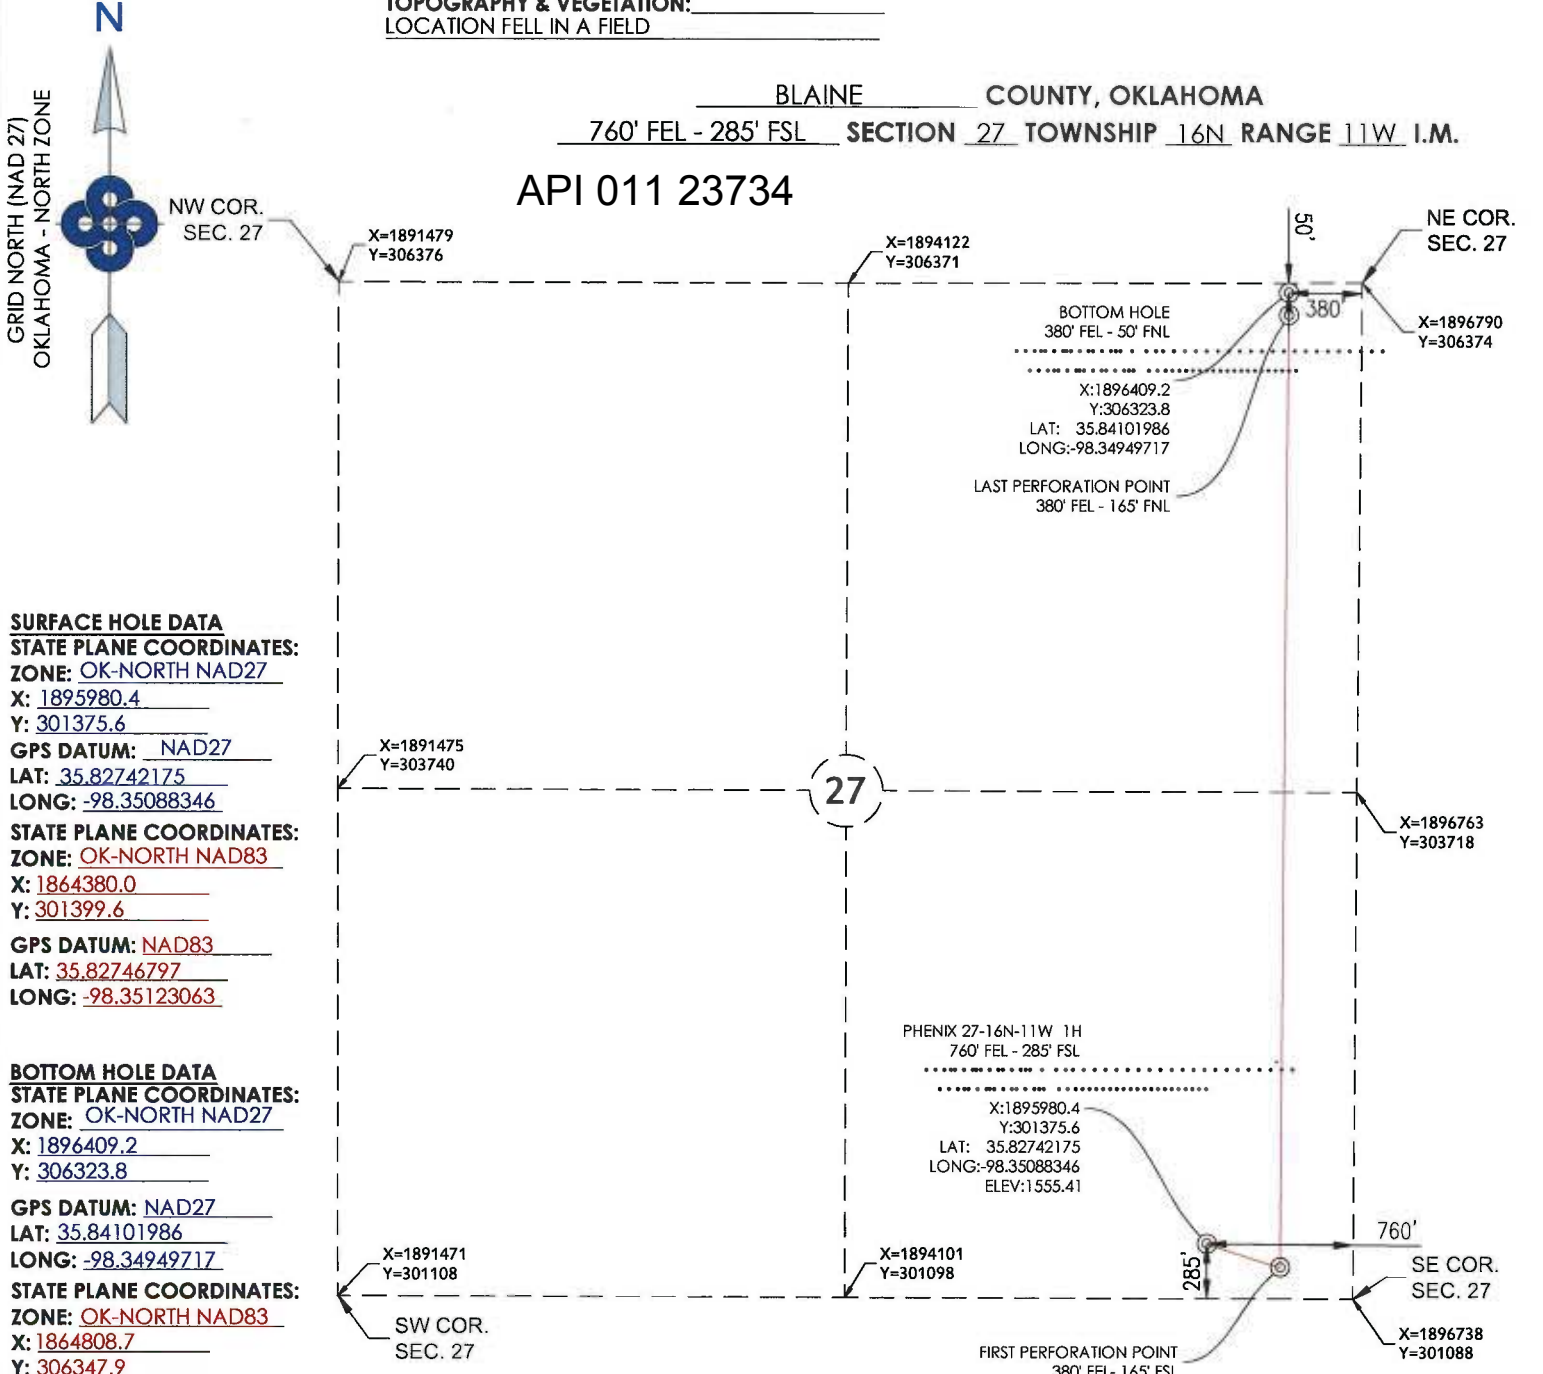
N

GRID NORTH (NAD 27)
OKLAHOMA - NORTH ZONE

TOPOGRAPHY & VEGETATION:
LOCATION FELL IN A FIELD

BLAINE COUNTY, OKLAHOMA
760' FEL - 285' FSL SECTION 27 TOWNSHIP 16N RANGE 11W I.M.

API 011 23734

NW COR. SEC. 27

X=1891479
Y=306376

X=1894122
Y=306371

50'

NE COR. SEC. 27

380'

X=1896790
Y=306374

BOTTOM HOLE
380' FEL - 50' FNL

X:1896409.2
Y:306323.8
LAT: 35.84101986
LONG:-98.34949717

LAST PERFORATION POINT
380' FEL - 165' FNL

SURFACE HOLE DATA
STATE PLANE COORDINATES:
ZONE: OK-NORTH NAD27
X: 1895980.4
Y: 301375.6
GPS DATUM: NAD27
LAT: 35.82742175
LONG: -98.35088346
STATE PLANE COORDINATES:
ZONE: OK-NORTH NAD83
X: 1864380.0
Y: 301399.6
GPS DATUM: NAD83
LAT: 35.82746797
LONG: -98.35123063

X=1891475
Y=303740

27

X=1896763
Y=303718

BOTTOM HOLE DATA
STATE PLANE COORDINATES:
ZONE: OK-NORTH NAD27
X: 1896409.2
Y: 306323.8
GPS DATUM: NAD27
LAT: 35.84101986
LONG: -98.34949717
STATE PLANE COORDINATES:
ZONE: OK-NORTH NAD83
X: 1864808.7
Y: 306347.9

PHENIX 27-16N-11W 1H
760' FEL - 285' FSL

X:1895980.4
Y:301375.6
LAT: 35.82742175
LONG:-98.35088346
ELEV:1555.41

760'

285'

X=1891471
Y=301108

X=1894101
Y=301098

SE COR. SEC. 27

X=1896738
Y=301088

SW COR. SEC. 27

FIRST PERFORATION POINT
380' FEL - 165' FSL